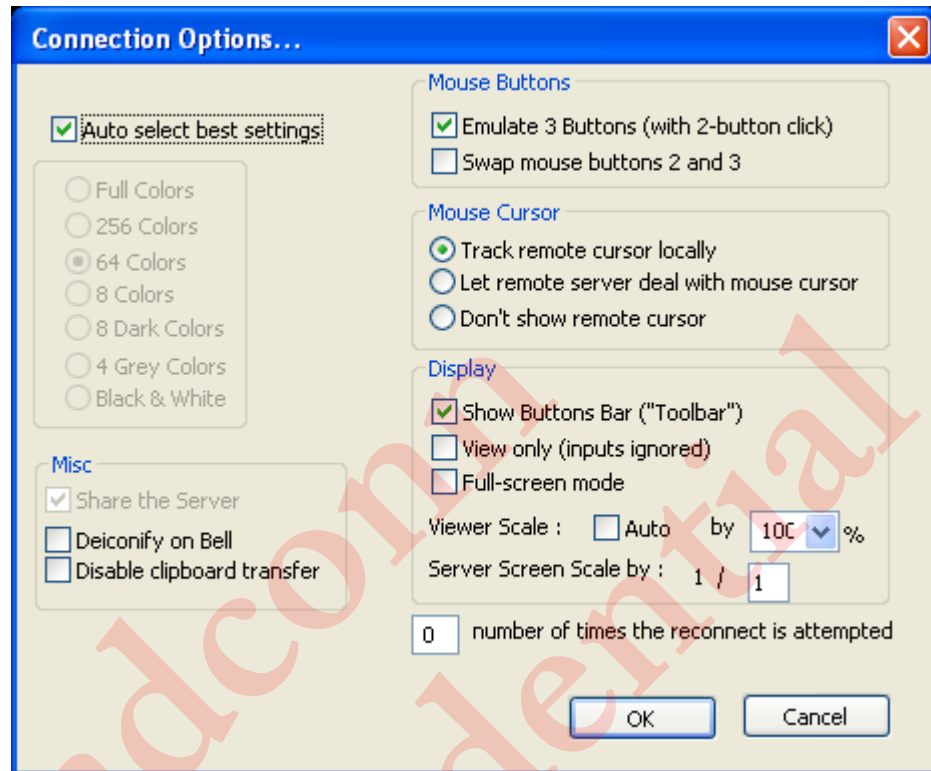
Connection Options...

Auto select best settings

Full Colors
256 Colors
64 Colors
8 Colors
8 Dark Colors
4 Grey Colors
Black & White

Misc
Share the Server
Deiconify on Bell
Disable clipboard transfer

Mouse Buttons
Emulate 3 Buttons (with 2-button click)
Swap mouse buttons 2 and 3

Mouse Cursor
Track remote cursor locally
Let remote server deal with mouse cursor
Don't show remote cursor

Display
Show Buttons Bar ("Toolbar")
View only (inputs ignored)
Full-screen mode
Viewer Scale : Auto by 100 %
Server Screen Scale by : 1 / 1

0 number of times the reconnect is attempted

OK
Cancel

dcon
dential